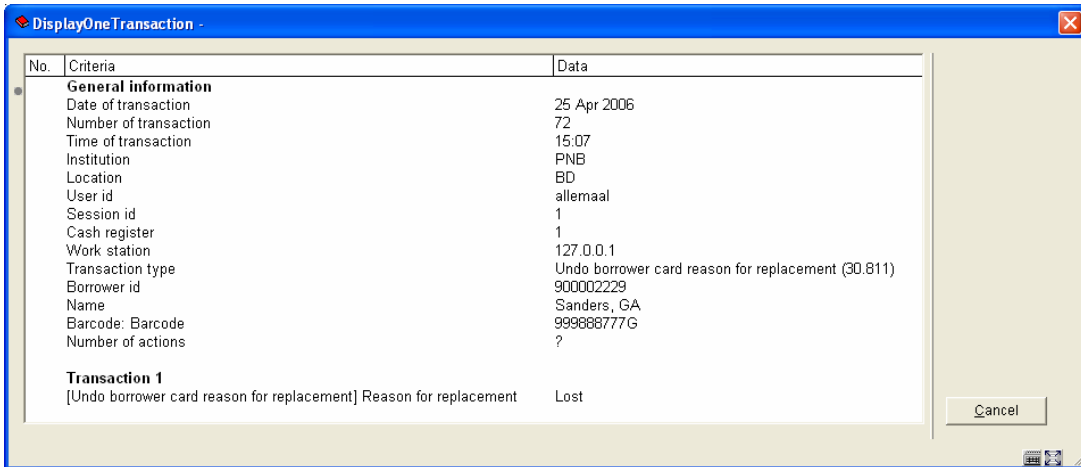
DisplayOneTransaction -

| No. | Criteria | Data |
|---|---|---|
| | **General information** | |
| | Date of transaction | 25 Apr 2006 |
| | Number of transaction | 72 |
| | Time of transaction | 15:07 |
| | Institution | PNB |
| | Location | BD |
| | User id | allemaal |
| | Session id | 1 |
| | Cash register | 1 |
| | Work station | 127.0.0.1 |
| | Transaction type | Undo borrower card reason for replacement (30.811) |
| | Borrower id | 900002229 |
| | Name | Sanders, GA |
| | Barcode: Barcode | 999888777G |
| | Number of actions | ? |
| | **Transaction 1** | |
| | [Undo borrower card reason for replacement] Reason for replacement | Lost |

Cancel